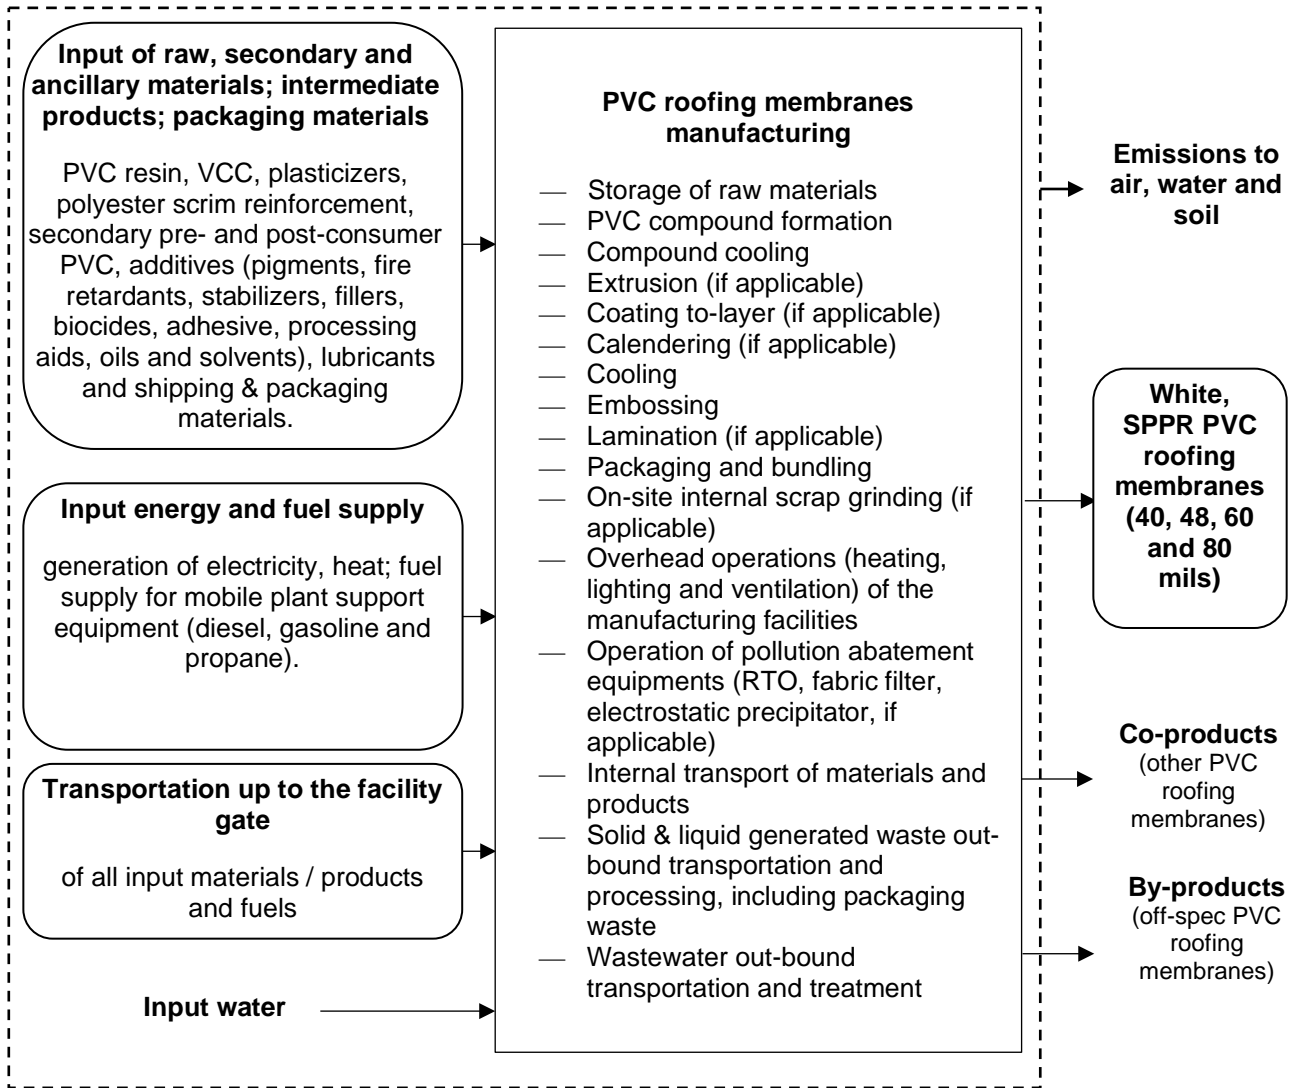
**Input of raw, secondary and ancillary materials; intermediate products; packaging materials**

PVC resin, VCC, plasticizers, polyester scrim reinforcement, secondary pre- and post-consumer PVC, additives (pigments, fire retardants, stabilizers, fillers, biocides, adhesive, processing aids, oils and solvents), lubricants and shipping & packaging materials.

**Input energy and fuel supply**

generation of electricity, heat; fuel supply for mobile plant support equipment (diesel, gasoline and propane).

**Transportation up to the facility gate**

of all input materials / products and fuels

**Input water**

**PVC roofing membranes manufacturing**

— Storage of raw materials
— PVC compound formation
— Compound cooling
— Extrusion (if applicable)
— Coating to-layer (if applicable)
— Calendering (if applicable)
— Cooling
— Embossing
— Lamination (if applicable)
— Packaging and bundling
— On-site internal scrap grinding (if applicable)
— Overhead operations (heating, lighting and ventilation) of the manufacturing facilities
— Operation of pollution abatement equipments (RTO, fabric filter, electrostatic precipitator, if applicable)
— Internal transport of materials and products
— Solid & liquid generated waste out-bound transportation and processing, including packaging waste
— Wastewater out-bound transportation and treatment

**Emissions to air, water and soil**

**White, SPPR PVC roofing membranes (40, 48, 60 and 80 mils)**

**Co-products**
(other PVC roofing membranes)

**By-products**
(off-spec PVC roofing membranes)